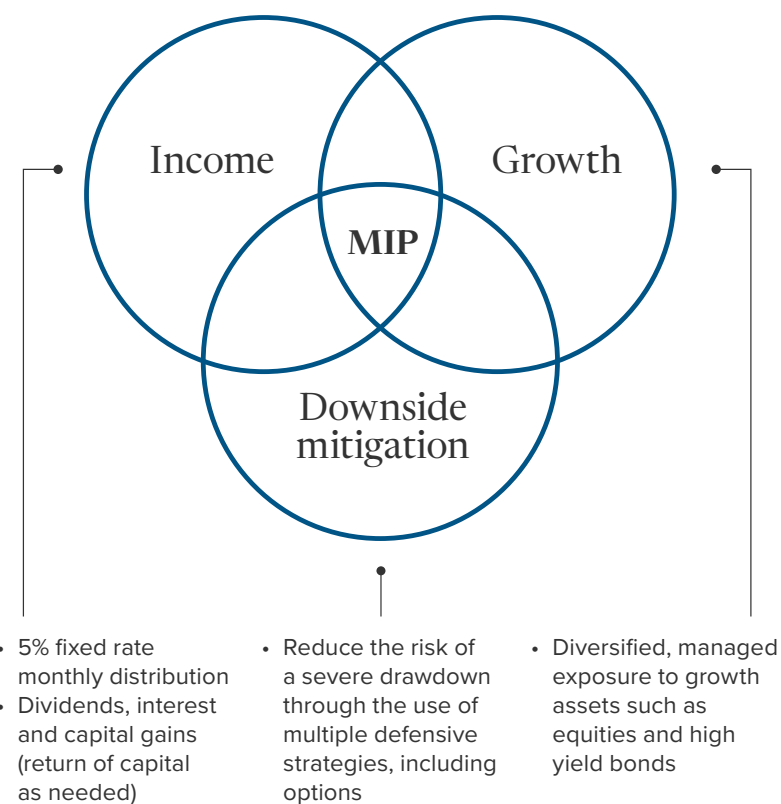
Income

Growth

MIP

Downside mitigation

• 5% fixed rate monthly distribution
• Dividends, interest and capital gains (return of capital as needed)

• Reduce the risk of a severe drawdown through the use of multiple defensive strategies, including options

• Diversified, managed exposure to growth assets such as equities and high yield bonds